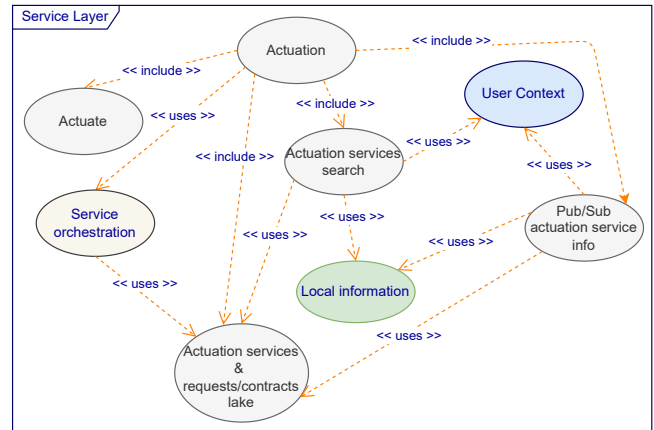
Service Layer

Actuation

<< include >>

<< include >>

Actuate

<< uses >>

<< include >>

User Context

<< include >>

Actuation services search

<< uses >>

Service orchestration

<< uses >>

<< uses >>

<< uses >>

Pub/Sub actuation service info

<< uses >>

<< uses >>

Local information

<< uses >>

<< uses >>

Actuation services & requests/contracts lake